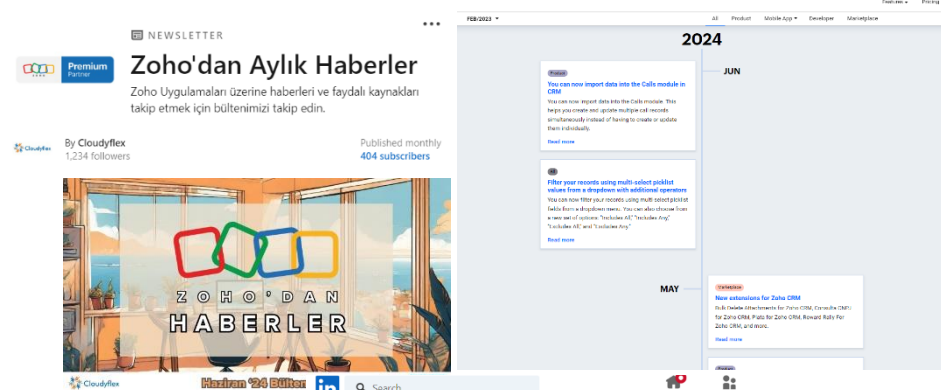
NEWSLETTER

Premium Partner

Zoho'dan Aylık Haberler

Zoho Uygulamaları üzerine haberleri ve faydalı kaynakları takip etmek için bültenimizi takip edin.

Cloudyflex

By Cloudyflex
1,234 followers

Published monthly
404 subscribers

ZOHO'DAN
HABERLER

Cloudyflex

Haziran '24 Bülten

Search

FEB/2023

All Product Mobile App Developer Marketplace

Features Pricing

2024

JUN

Product

You can now import data into the Calls module in CRM

You can now import data into the Calls module. This helps you create and update multiple call records simultaneously instead of having to create or update them individually.

Read more

Filter your records using multi-select picklist values from a dropdown with additional operators

You can now filter your records using multi-select picklist fields from a dropdown menu. You can also choose from a new set of options: "Includes All," "Includes Any," "Excludes All," and "Excludes Any."

Read more

MAY

Marketplace

New extensions for Zoho CRM

Bulk Delete Attachments for Zoho CRM, Console CNPJ for Zoho CRM, Plato for Zoho CRM, Reward Rally For Zoho CRM, and more.

Read more